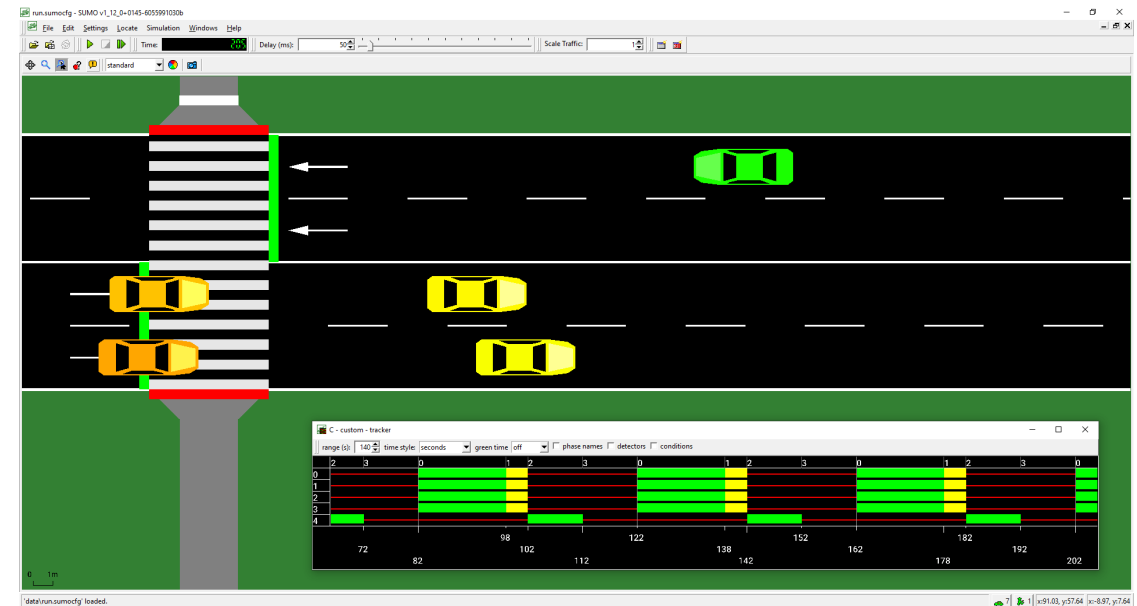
run.sumocfg - SUMO v1_12_0+0145-6055991030b

File Edit Settings Locate Simulation Windows Help

Time: 285

Delay (ms): 50

Scale Traffic: 1

standard

0 1m

C - custom - tracker

range (s): 140 time style: seconds green time off phase names detectors conditions

2 3 0 1 2 3 0 1 2 3 0 1 2 3 0

0
1
2
3
4

72 98 102 122 138 152 162 182 192
82 112 142 178 202

'data\run.sumocfg' loaded.

7 1 x:91.03, y:57.64 x:-8.97, y:7.64